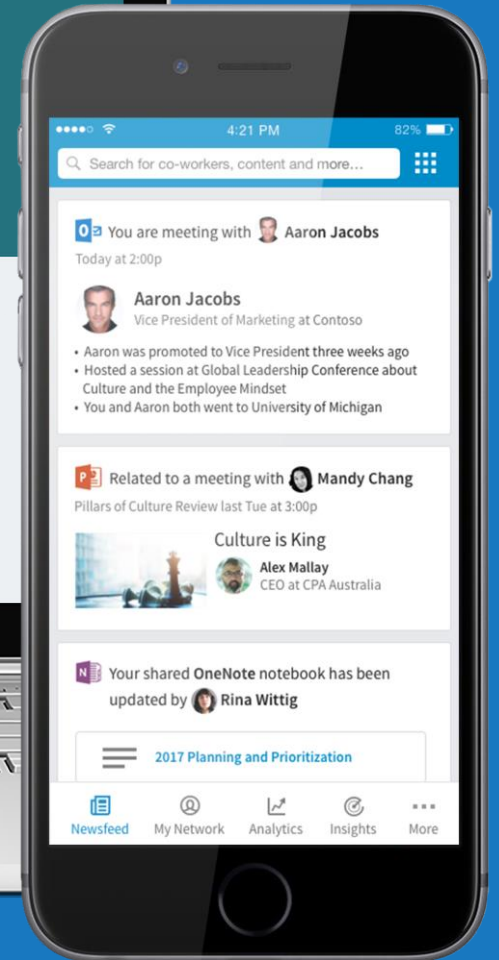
4:21 PM
82%

Search for co-workers, content and more...

You are meeting with Aaron Jacobs
Today at 2:00p

Aaron Jacobs
Vice President of Marketing at Contoso

• Aaron was promoted to Vice President three weeks ago
• Hosted a session at Global Leadership Conference about Culture and the Employee Mindset
• You and Aaron both went to University of Michigan

Related to a meeting with Mandy Chang
Pillars of Culture Review last Tue at 3:00p

Culture is King
Alex Mallay
CEO at CPA Australia

Your shared OneNote notebook has been updated by Rina Wittig

2017 Planning and Prioritization

Newsfeed
My Network
Analytics
Insights
More